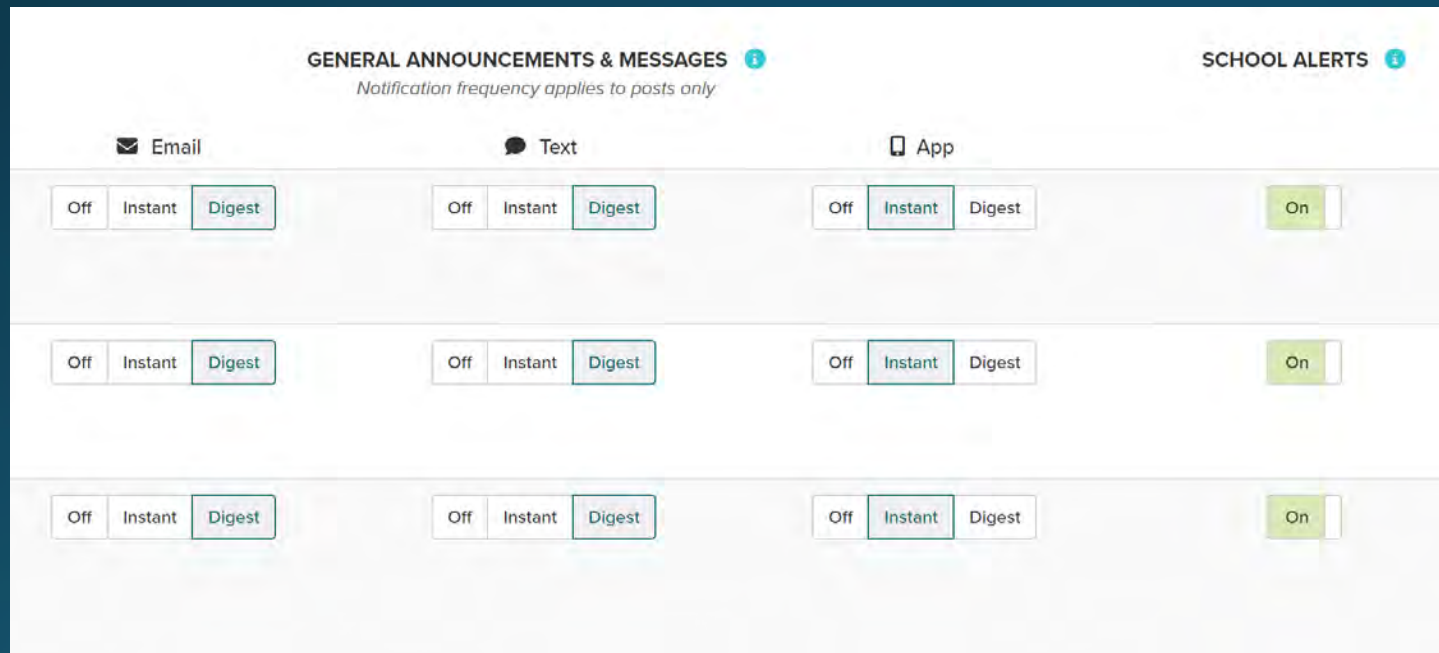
GENERAL ANNOUNCEMENTS & MESSAGES
Notification frequency applies to posts only

SCHOOL ALERTS

Email
Text
App

Off Instant Digest
Off Instant Digest
Off Instant Digest
On

Off Instant Digest
Off Instant Digest
Off Instant Digest
On

Off Instant Digest
Off Instant Digest
Off Instant Digest
On